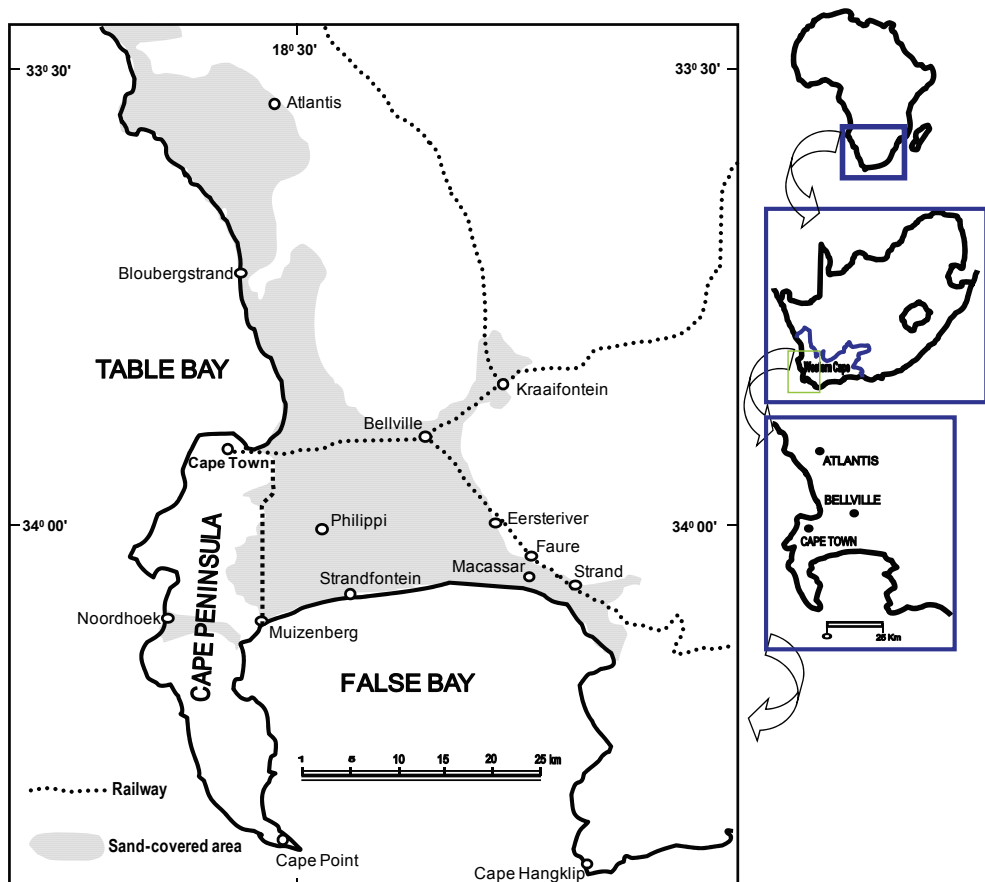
$18^0$ 30'

$33^0$ 30'

$33^0$ 30'

Atlantis

Bloubergstrand

TABLE BAY

Kraaifontein

Bellville

Cape Town

$34^0$ 00'

Philippi

Eersteriver

$34^0$ 00'

CAPE PENINSULA

Faure

Macassar

Strand

Strandfontein

Noordhoek

Muizenberg

FALSE BAY

1 5 10 15 20 25 km

Railway

Sand-covered area

Cape Point

Cape Hangklip

Western Cape

ATLANTIS

BELLVILLE

CAPE TOWN

25 Km